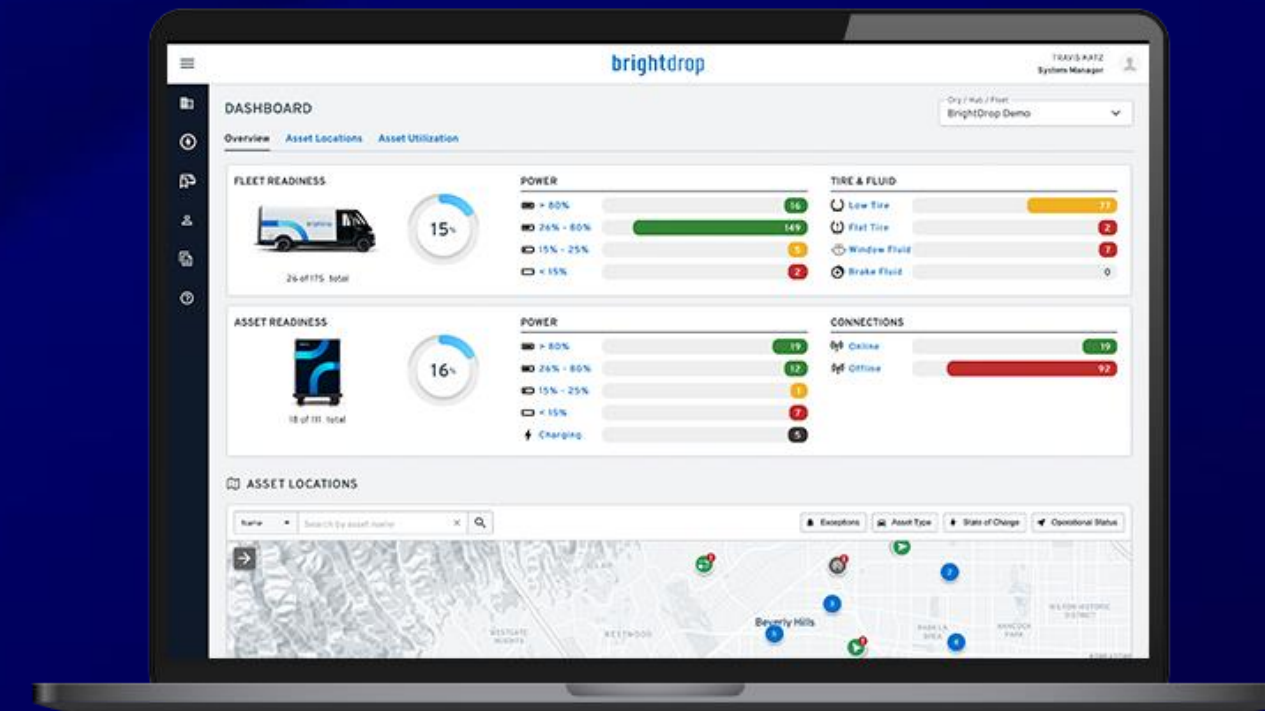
brightdrop

TRAVIS KATZ
System Manager

DASHBOARD

Org / Hub / Fleet
BrightDrop Demo

Overview Asset Locations Asset Utilization

FLEET READINESS

15%

26 of 175 total

POWER

> 80% 16
26% - 80% 149
15% - 25% 5
< 15% 2

TIRE & FLUID

Low Tire 77
Flat Tire 2
Window Fluid 7
Brake Fluid 0

ASSET READINESS

16%

18 of 111 total

POWER

> 80% 19
26% - 80% 12
15% - 25% 1
< 15% 7
Charging 5

CONNECTIONS

Online 19
Offline 92

ASSET LOCATIONS

Name
Search by asset name

Exceptions Asset Type State of Charge Operational Status

Beverly Hills
WESTWOOD
WESTGATE HEIGHTS
WILSHIRE HISTORIC DISTRICT
HANCOCK PARK
LA BREA